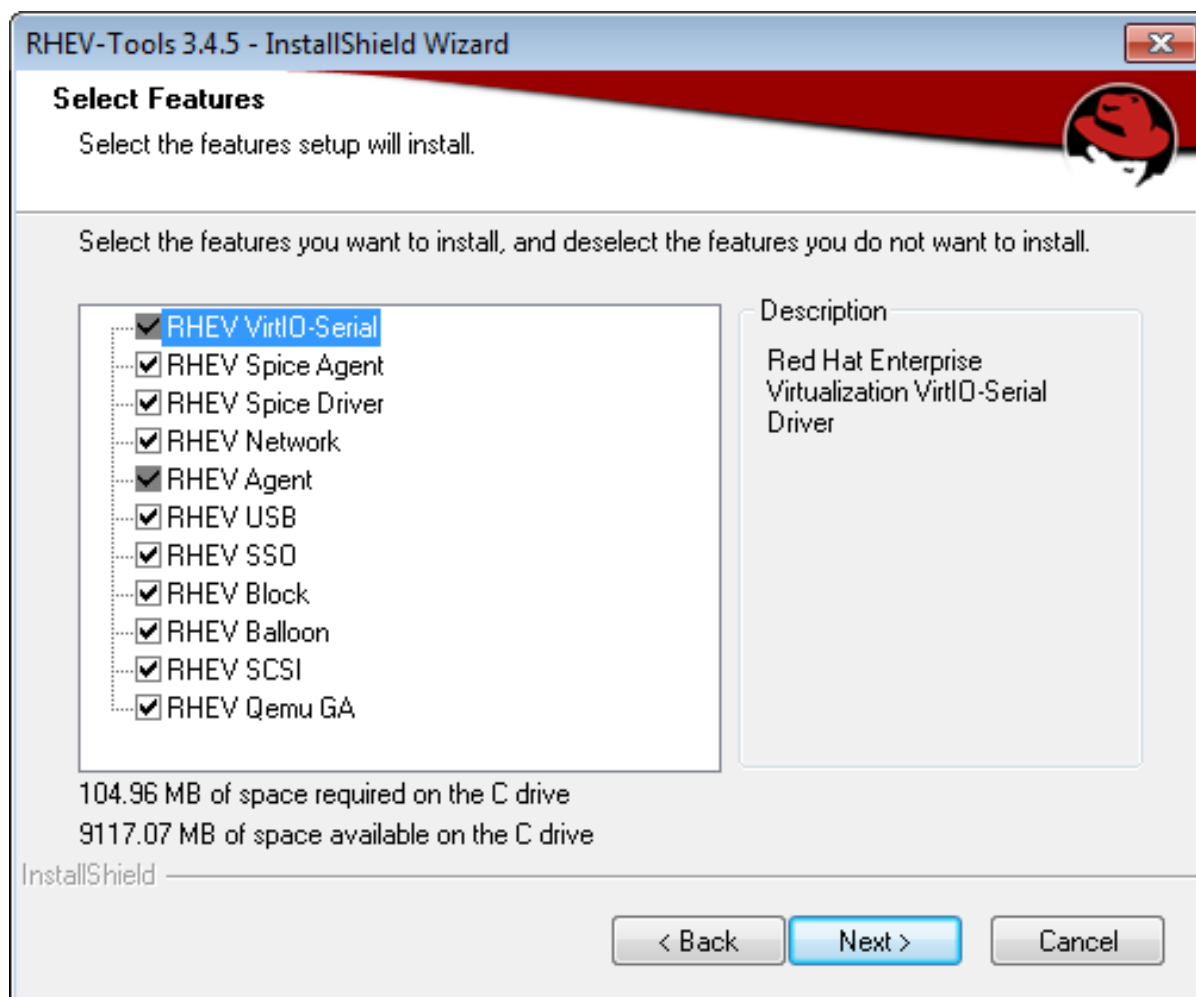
RHEV-Tools 3.4.5 - InstallShield Wizard

Select Features

Select the features setup will install.

Select the features you want to install, and deselect the features you do not want to install.

RHEV VirtIO-Serial
RHEV Spice Agent
RHEV Spice Driver
RHEV Network
RHEV Agent
RHEV USB
RHEV SSO
RHEV Block
RHEV Balloon
RHEV SCSI
RHEV Qemu GA

Description

Red Hat Enterprise Virtualization VirtIO-Serial Driver

104.96 MB of space required on the C drive
9117.07 MB of space available on the C drive

InstallShield

< Back
Next >
Cancel